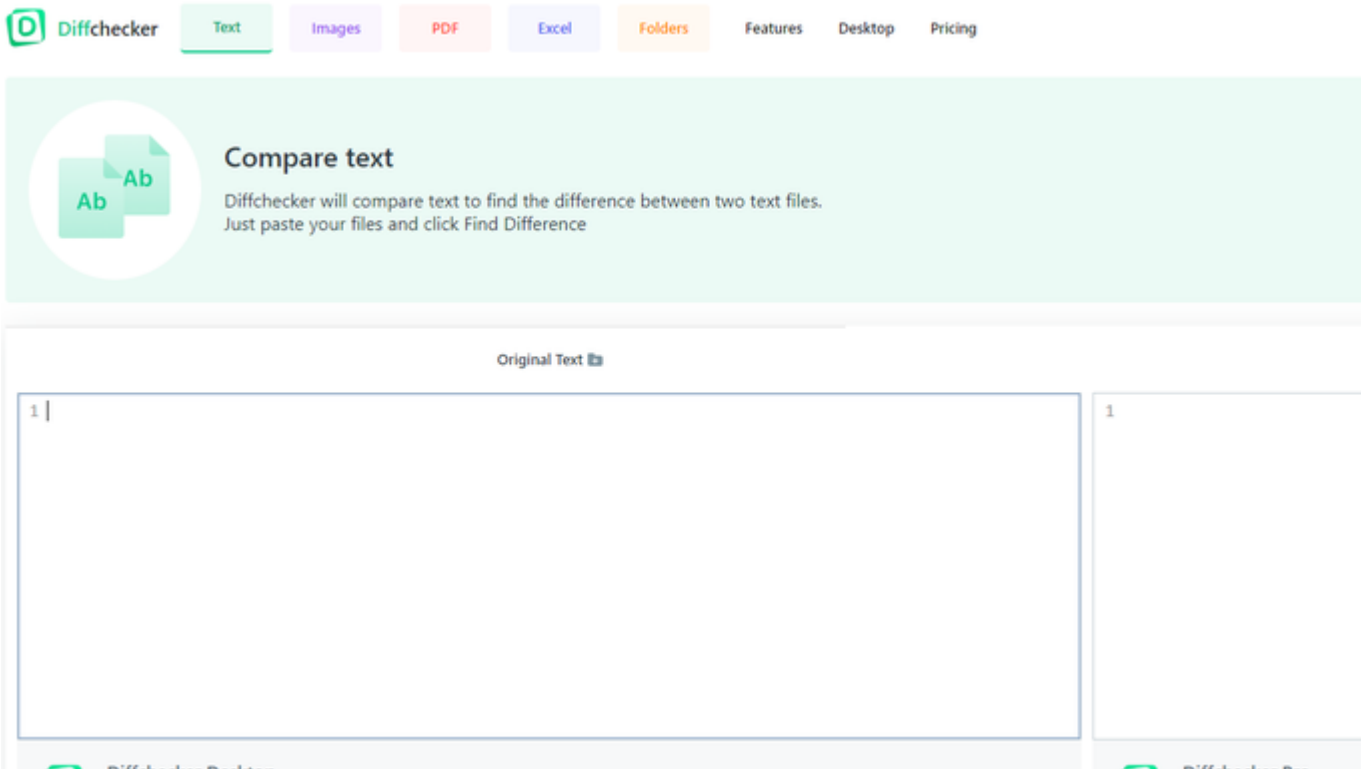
Diffchecker Text Images PDF Excel Folders Features Desktop Pricing

Ab Ab

Compare text

Diffchecker will compare text to find the difference between two text files.
Just paste your files and click Find Difference

Original Text

1

1

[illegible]

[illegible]